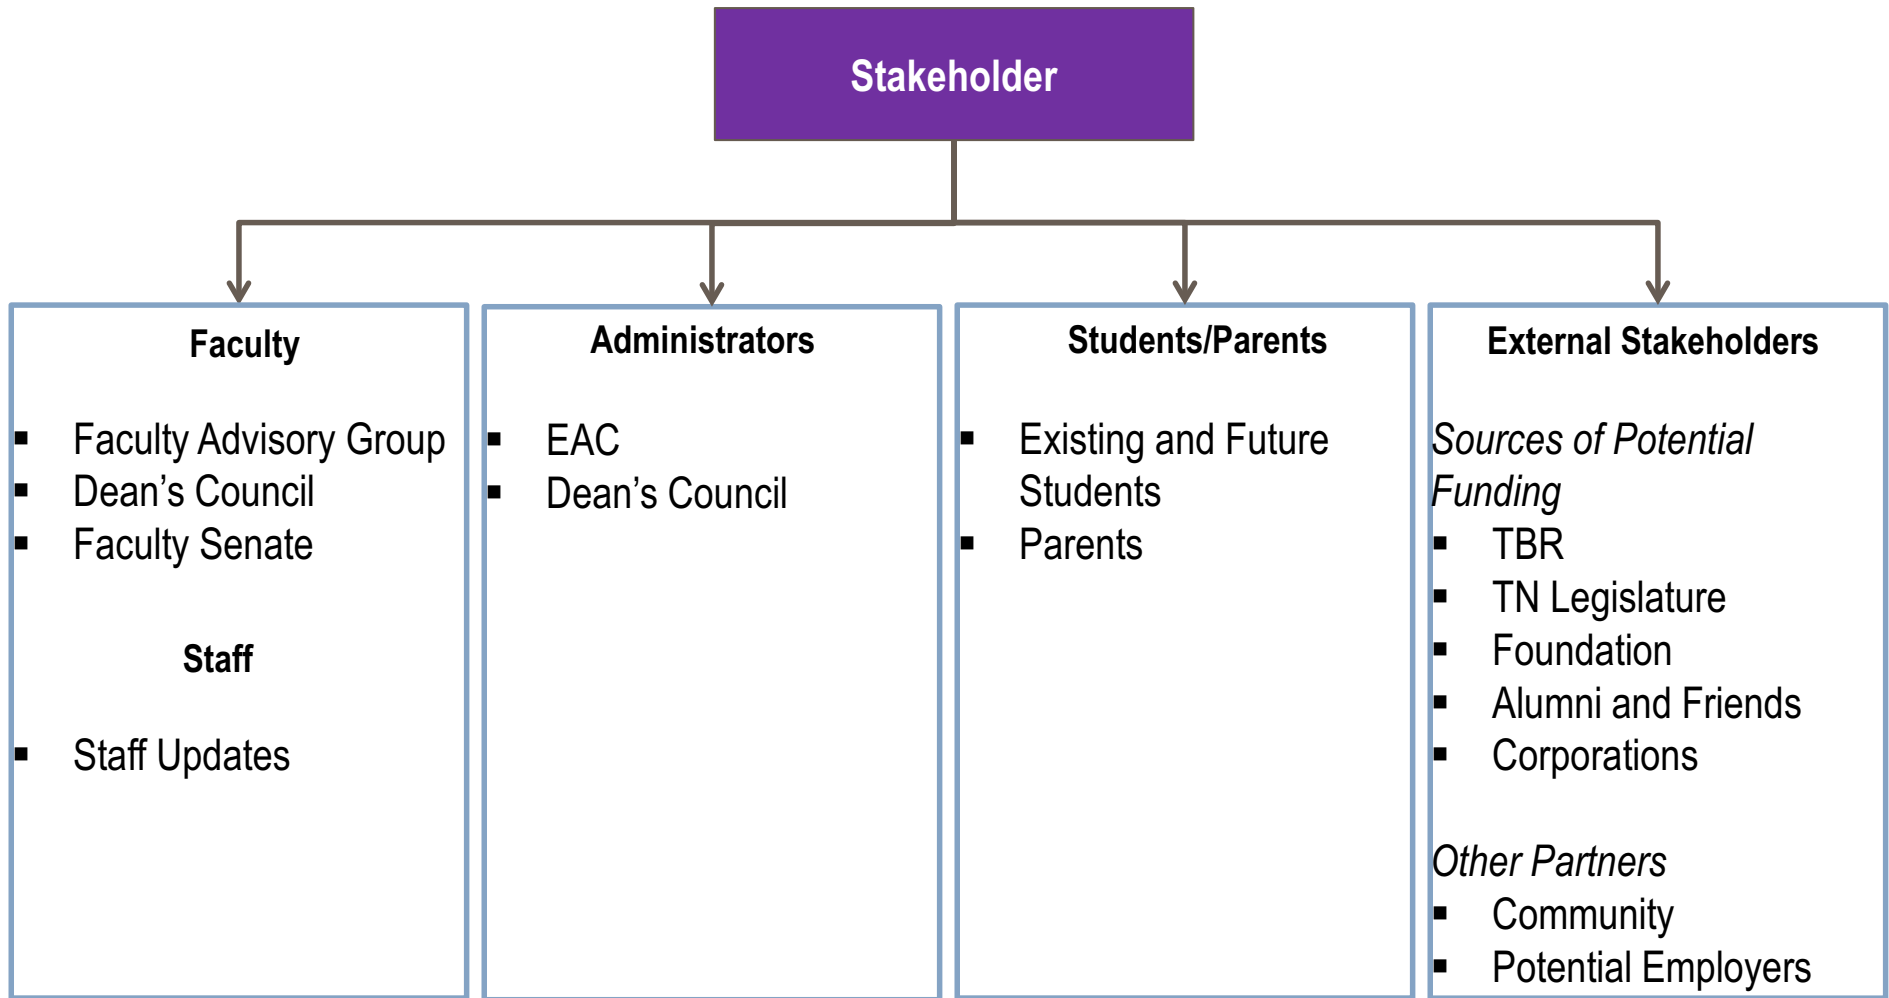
Stakeholder

Faculty

- Faculty Advisory Group
- Dean’s Council
- Faculty Senate

Staff

- Staff Updates

Administrators

- EAC
- Dean’s Council

Students/Parents

- Existing and Future Students
- Parents

External Stakeholders

*Sources of Potential Funding*
- TBR
- TN Legislature
- Foundation
- Alumni and Friends
- Corporations

*Other Partners*
- Community
- Potential Employers